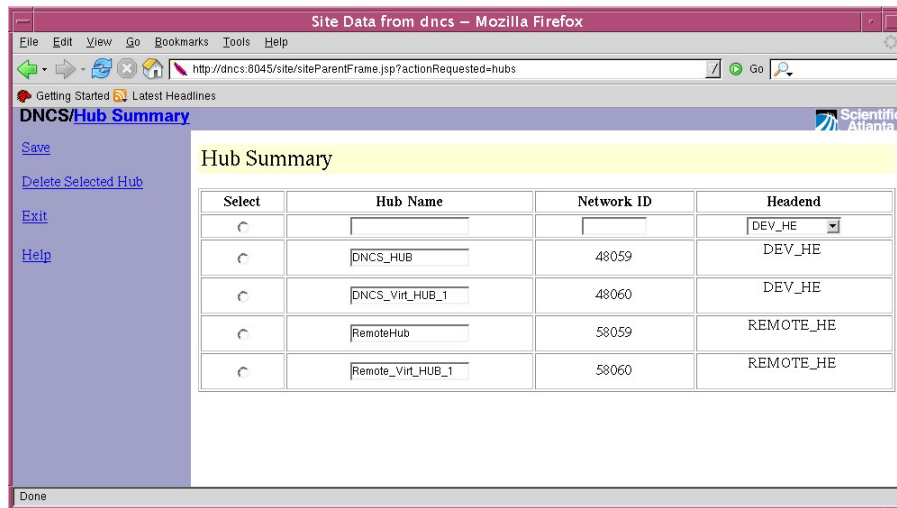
Site Data from dncs – Mozilla Firefox

File Edit View Go Bookmarks Tools Help

http://dncs:8045/site/siteParentFrame.jsp?actionRequested=hubs

Go

Getting Started Latest Headlines

DNCS/Hub Summary

Scientific Atlanta

Save

Delete Selected Hub

Exit

Help

Hub Summary

| Select | Hub Name | Network ID | Headend |
|---|---|---|---|
| | | | DEV_HE |
| | DNCS_HUB | 48059 | DEV_HE |
| | DNCS_Virt_HUB_1 | 48060 | DEV_HE |
| | RemoteHub | 58059 | REMOTE_HE |
| | Remote_Virt_HUB_1 | 58060 | REMOTE_HE |

Done